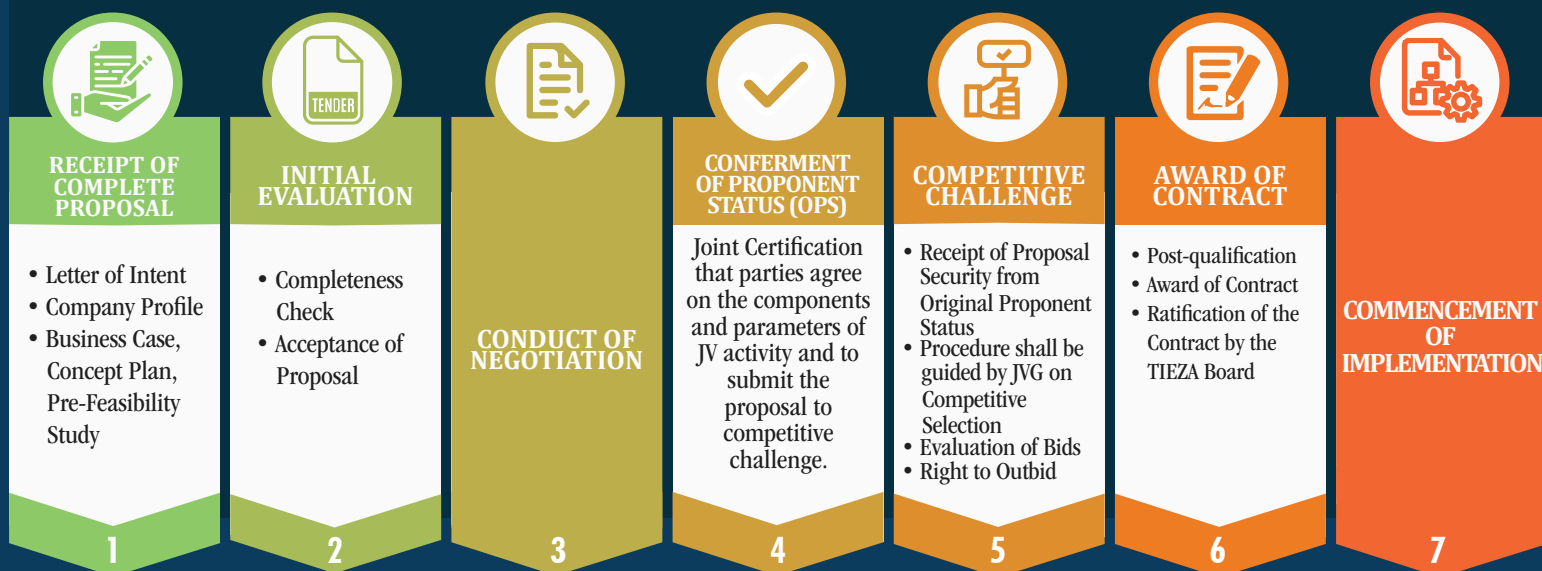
RECEIPT OF COMPLETE PROPOSAL

• Letter of Intent
• Company Profile
• Business Case, Concept Plan, Pre-Feasibility Study

1

TENDER

INITIAL EVALUATION

• Completeness Check
• Acceptance of Proposal

2

CONDUCT OF NEGOTIATION

3

CONFERMENT OF PROPONENT STATUS (OPS)

Joint Certification that parties agree on the components and parameters of JV activity and to submit the proposal to competitive challenge.

4

COMPETITIVE CHALLENGE

• Receipt of Proposal Security from Original Proponent Status
• Procedure shall be guided by JVG on Competitive Selection
• Evaluation of Bids
• Right to Outbid

5

AWARD OF CONTRACT

• Post-qualification
• Award of Contract
• Ratification of the Contract by the TIEZA Board

6

COMMENCEMENT OF IMPLEMENTATION

7